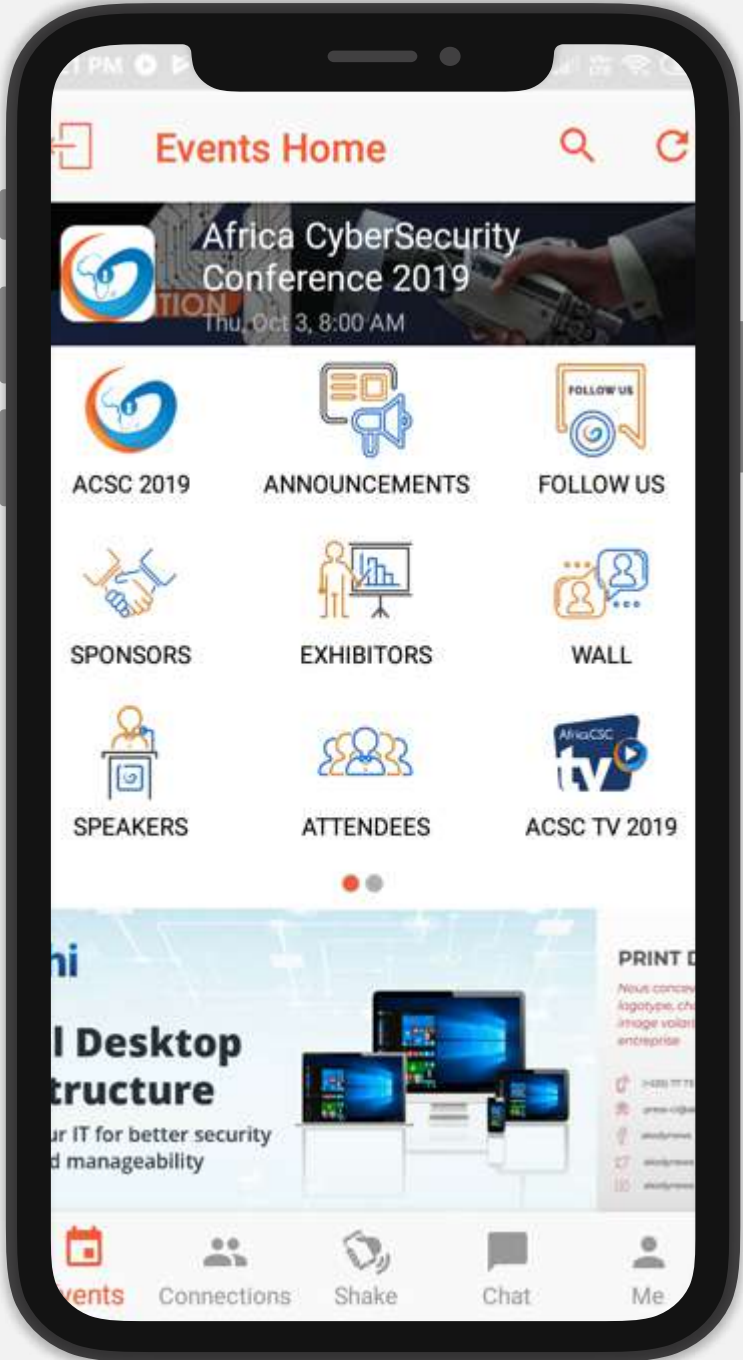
Events Home

Africa CyberSecurity Conference 2019
Thu, Oct 3, 8:00 AM

ACSC 2019
ANNOUNCEMENTS
FOLLOW US
FOLLOW US
SPONSORS
EXHIBITORS
WALL
SPEAKERS
ATTENDEES
AfricaCSC tv
ACSC TV 2019

hi
l Desktop
tructure
ur IT for better security
d manageability

PRINT D
Nous conce
logotype, ch
image vola
entreprise

vents
Connections
Shake
Chat
Me